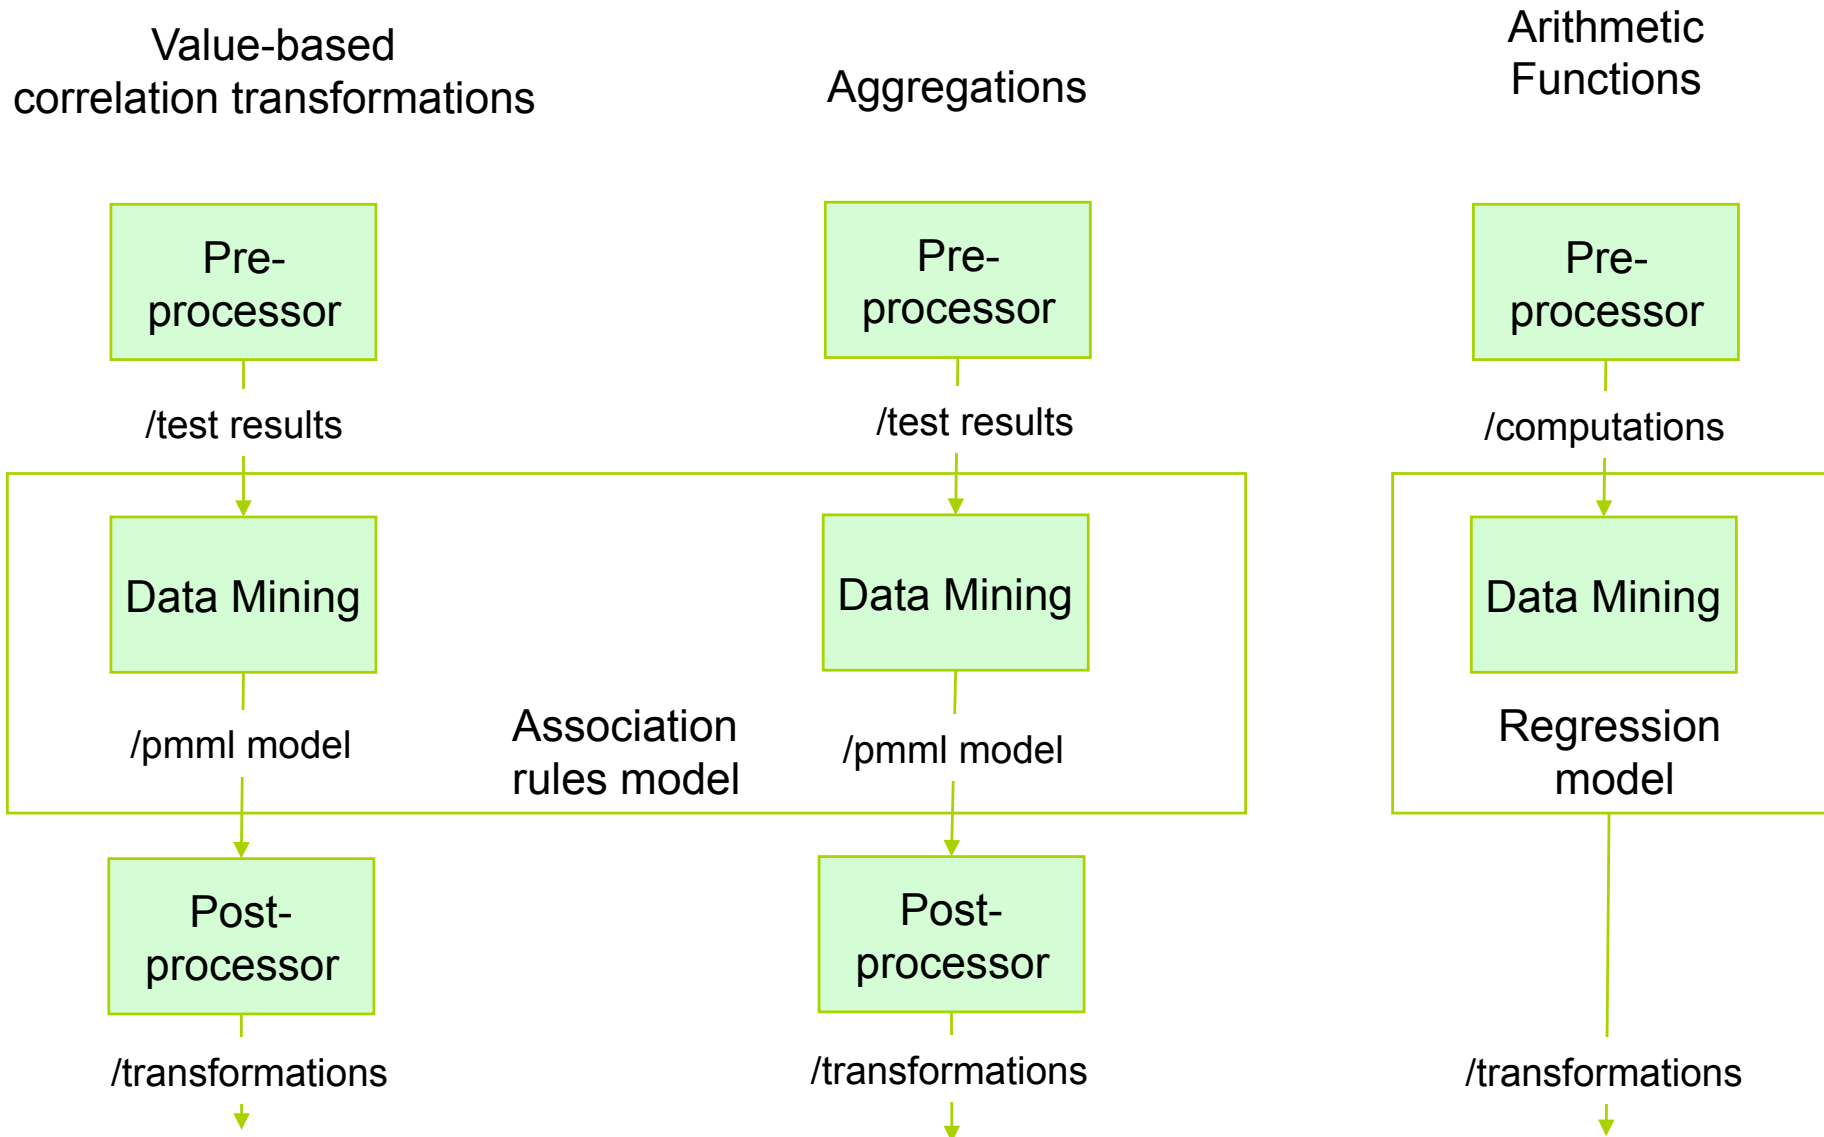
Value-based correlation transformations

Aggregations

Arithmetic Functions

Pre-processor

Pre-processor

Pre-processor

/test results

/test results

/computations

Data Mining

Data Mining

Data Mining

/pmml model

Association rules model

/pmml model

Regression model

Post-processor

Post-processor

/transformations

/transformations

/transformations